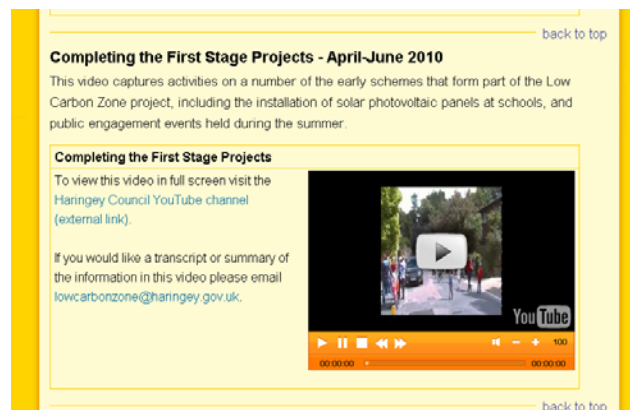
back to top

Completing the First Stage Projects - April-June 2010

This video captures activities on a number of the early schemes that form part of the Low Carbon Zone project, including the installation of solar photovoltaic panels at schools, and public engagement events held during the summer.

Completing the First Stage Projects

To view this video in full screen visit the Haringey Council YouTube channel (external link).

If you would like a transcript or summary of the information in this video please email lowcarbonzone@haringey.gov.uk.

YouTube

100

00:00:00

00:00:00

back to top